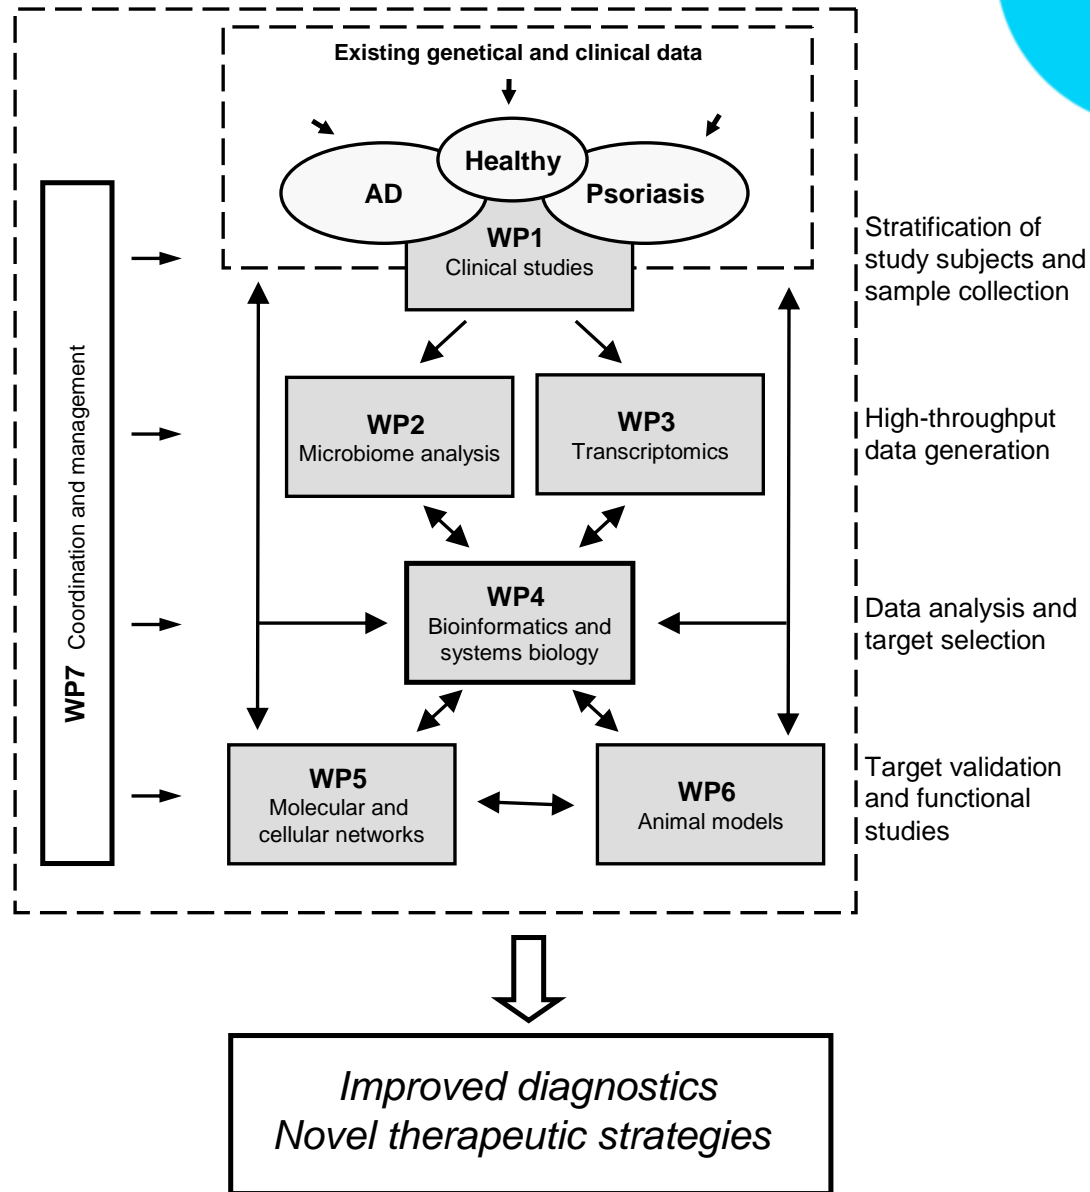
Existing genetical and clinical data

Healthy

AD

Psoriasis

WP1
Clinical studies

Stratification of study subjects and sample collection

WP7 Coordination and management

WP2
Microbiome analysis

WP3
Transcriptomics

High-throughput data generation

WP4
Bioinformatics and systems biology

Data analysis and target selection

WP5
Molecular and cellular networks

WP6
Animal models

Target validation and functional studies

*Improved diagnostics*
*Novel therapeutic strategies*